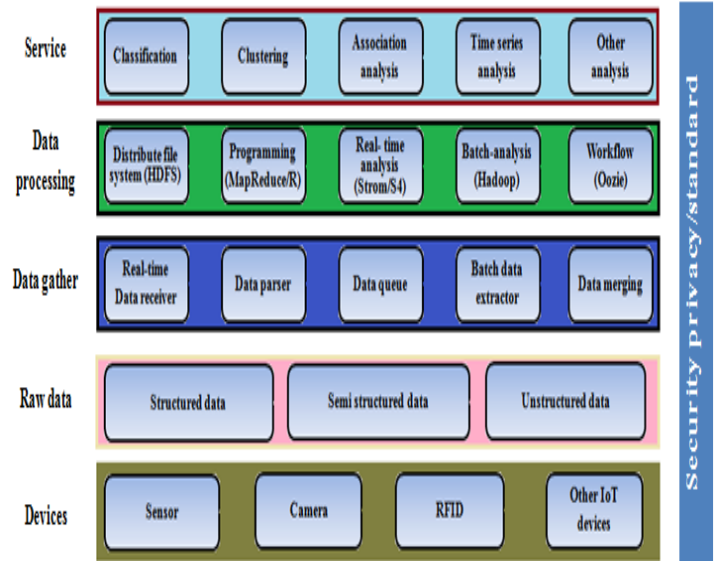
Service

Classification

Clustering

Association analysis

Time series analysis

Other analysis

Data processing

Distribute file system (HDFS)

Programming (MapReduce/R)

Real- time analysis (Strom/S4)

Batch-analysis (Hadoop)

Workflow (Oozie)

Data gather

Real-time Data receiver

Data parser

Data queue

Batch data extractor

Data merging

Raw data

Structured data

Semi structured data

Unstructured data

Devices

Sensor

Camera

RFID

Other IoT devices

Security privacy/standard